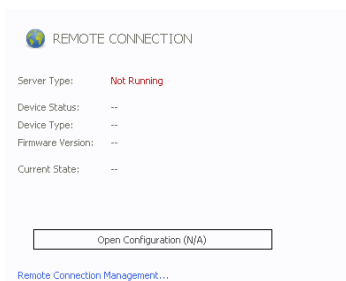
REMOTE CONNECTION

| | |
|---|---|
| Server Type: | Not Running |
| Device Status: | -- |
| Device Type: | -- |
| Firmware Version: | -- |
| Current State: | -- |

Open Configuration (N/A)

Remote Connection Management...